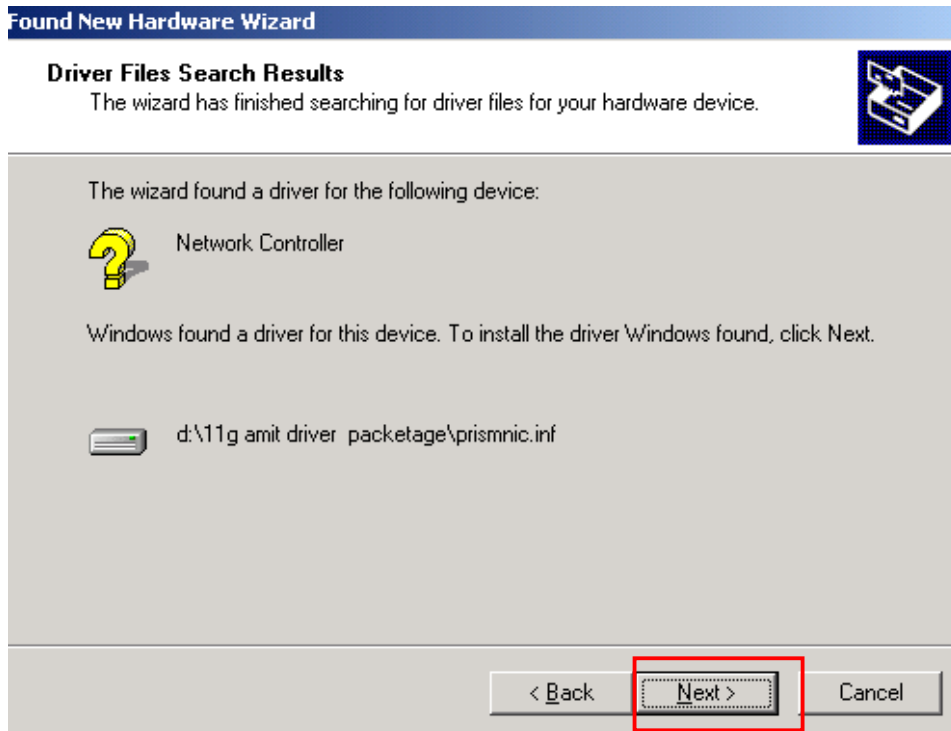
Found New Hardware Wizard

Driver Files Search Results
The wizard has finished searching for driver files for your hardware device.

The wizard found a driver for the following device:

Network Controller

Windows found a driver for this device. To install the driver Windows found, click Next.

d:\11g amit driver  packetage\prismnic.inf

< Back

Next >

Cancel